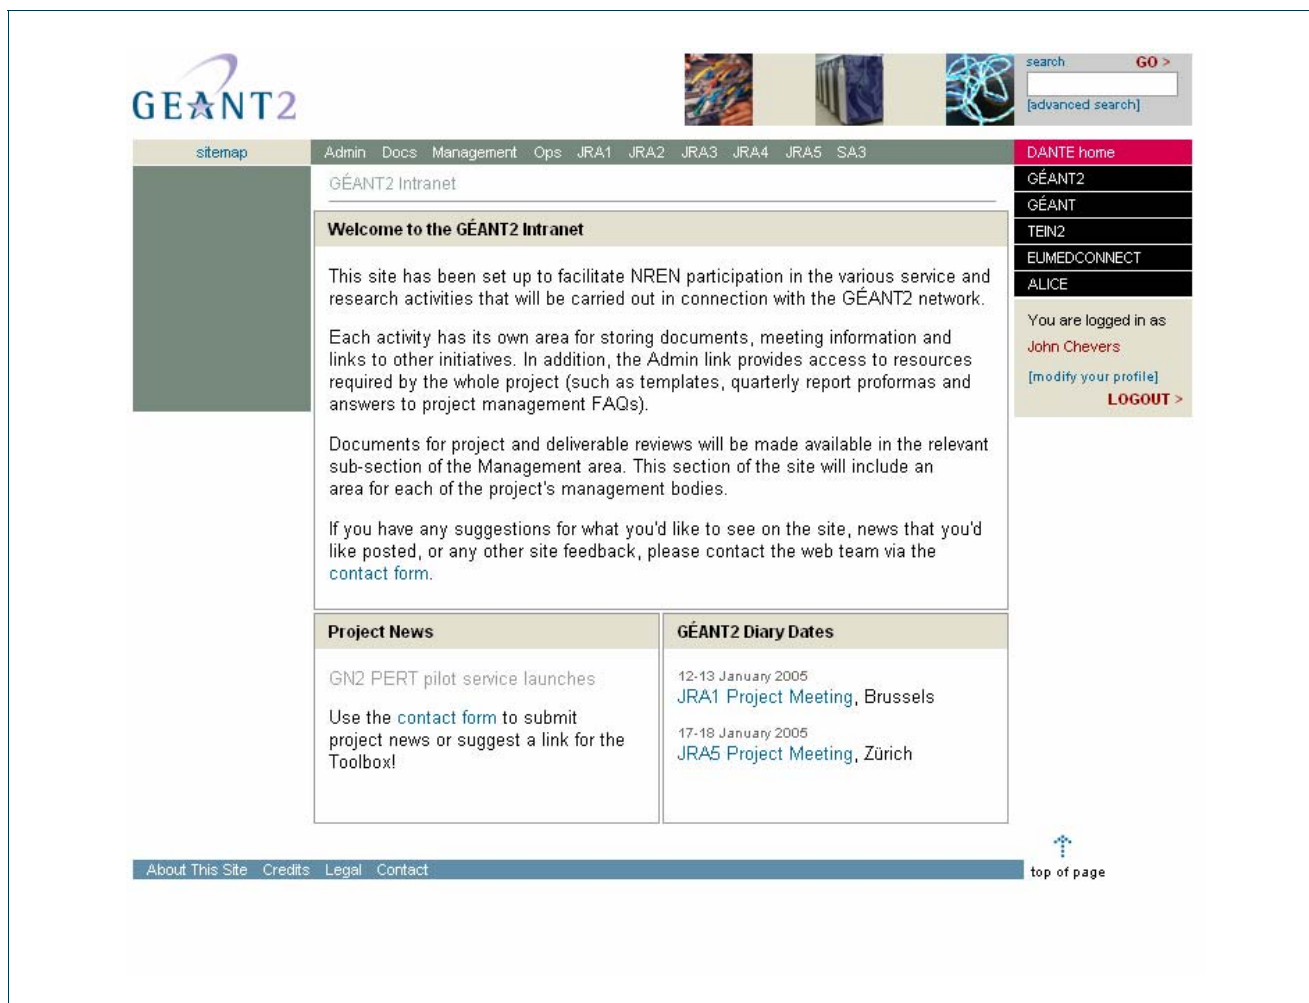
GEANT2

search GO >

[advanced search]

sitemap

Admin Docs Management Ops JRA1 JRA2 JRA3 JRA4 JRA5 SA3

DANTE home
GÉANT2
GÉANT
TEIN2
EUMEDCONNECT
ALICE

GÉANT2 Intranet

Welcome to the GÉANT2 Intranet

This site has been set up to facilitate NREN participation in the various service and research activities that will be carried out in connection with the GÉANT2 network.

Each activity has its own area for storing documents, meeting information and links to other initiatives. In addition, the Admin link provides access to resources required by the whole project (such as templates, quarterly report proformas and answers to project management FAQs).

Documents for project and deliverable reviews will be made available in the relevant sub-section of the Management area. This section of the site will include an area for each of the project's management bodies.

If you have any suggestions for what you'd like to see on the site, news that you'd like posted, or any other site feedback, please contact the web team via the contact form.

You are logged in as
John Chevers
[modify your profile]
LOGOUT >

Project News

GN2 PERT pilot service launches

Use the contact form to submit project news or suggest a link for the Toolbox!

GÉANT2 Diary Dates

12-13 January 2005
JRA1 Project Meeting, Brussels

17-18 January 2005
JRA5 Project Meeting, Zürich

About This Site Credits Legal Contact

top of page